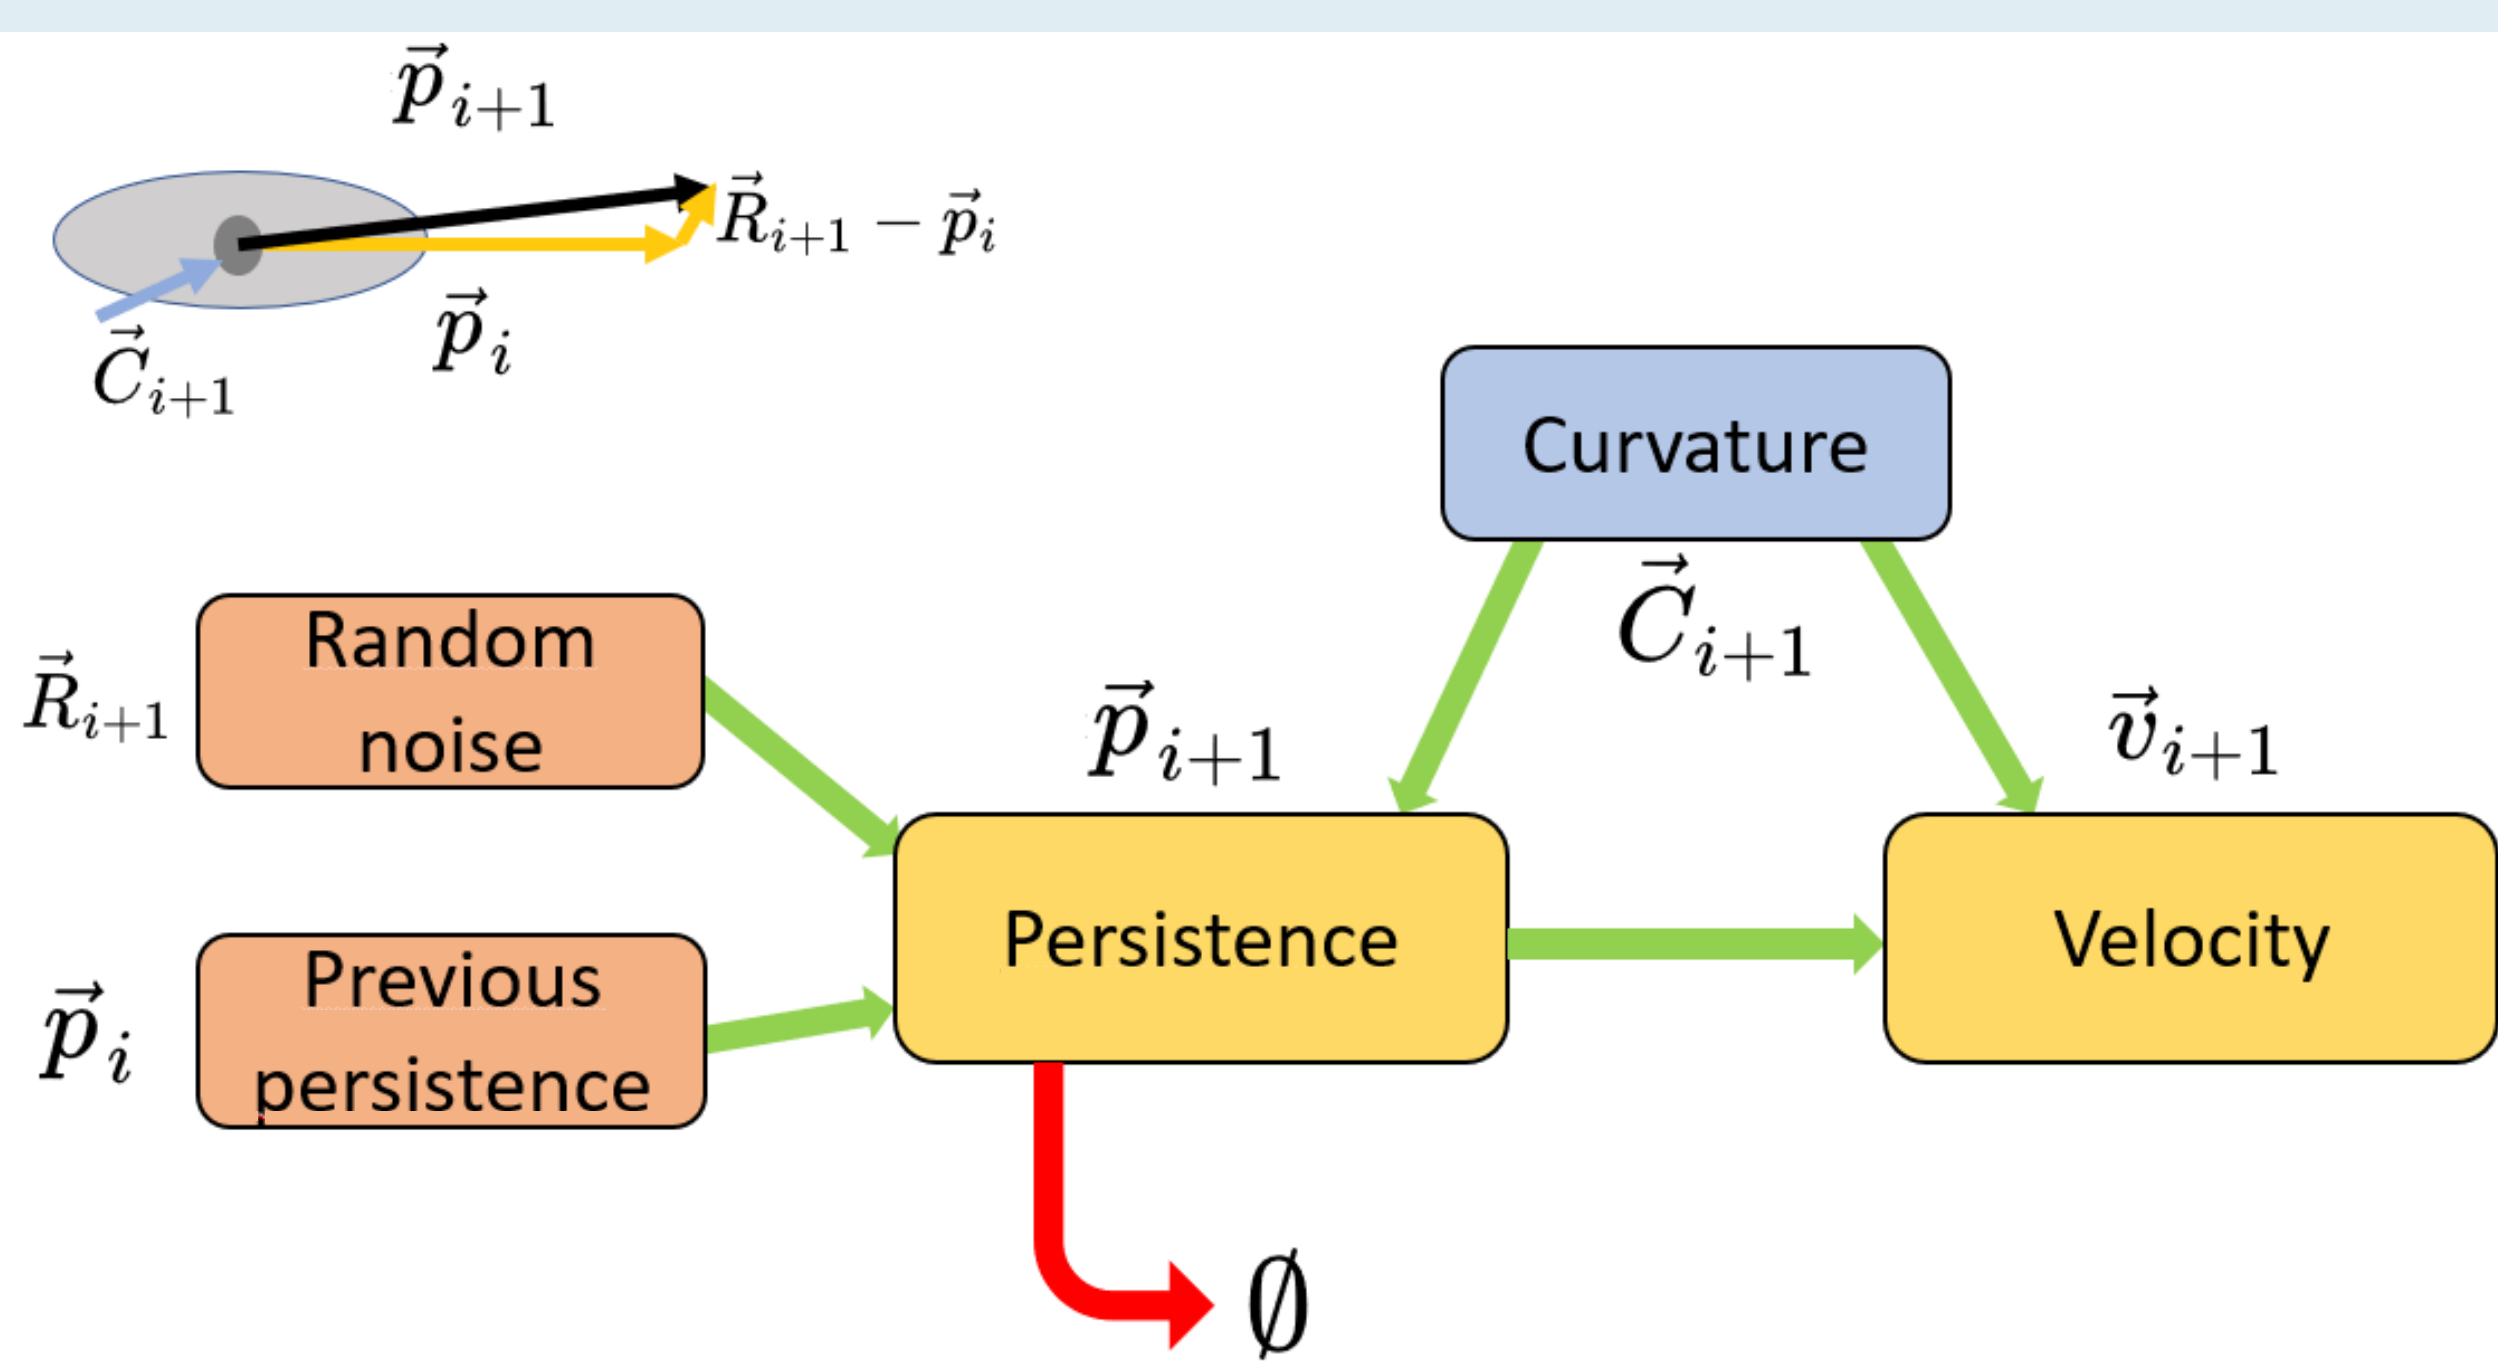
$\vec{p}_{i+1}$

$\vec{R}_{i+1} - \vec{p}_i$

$\vec{C}_{i+1}$

$\vec{p}_i$

Curvature

$\vec{C}_{i+1}$

$\vec{R}_{i+1}$

Random noise

$\vec{p}_{i+1}$

$\vec{v}_{i+1}$

Persistence

Velocity

$\vec{p}_i$

Previous persistence

$\emptyset$